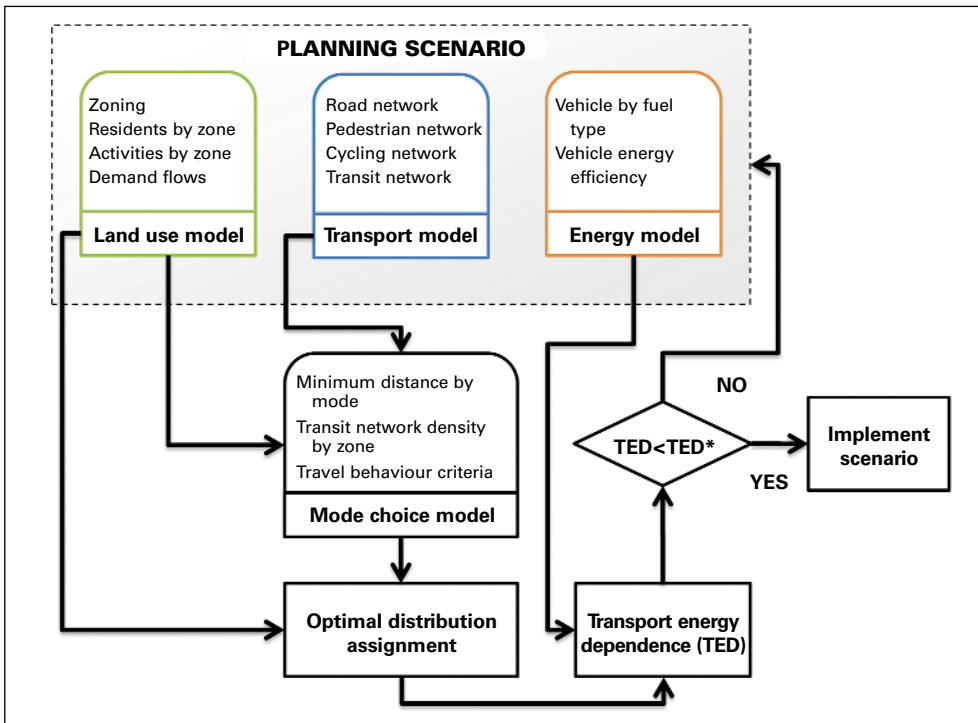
PLANNING SCENARIO

Zoning
Residents by zone
Activities by zone
Demand flows

Land use model

Road network
Pedestrian network
Cycling network
Transit network

Transport model

Vehicle by fuel type
Vehicle energy efficiency

Energy model

Minimum distance by mode
Transit network density by zone
Travel behaviour criteria

Mode choice model

NO

TED<TED*

YES

Implement scenario

Optimal distribution assignment

Transport energy dependence (TED)